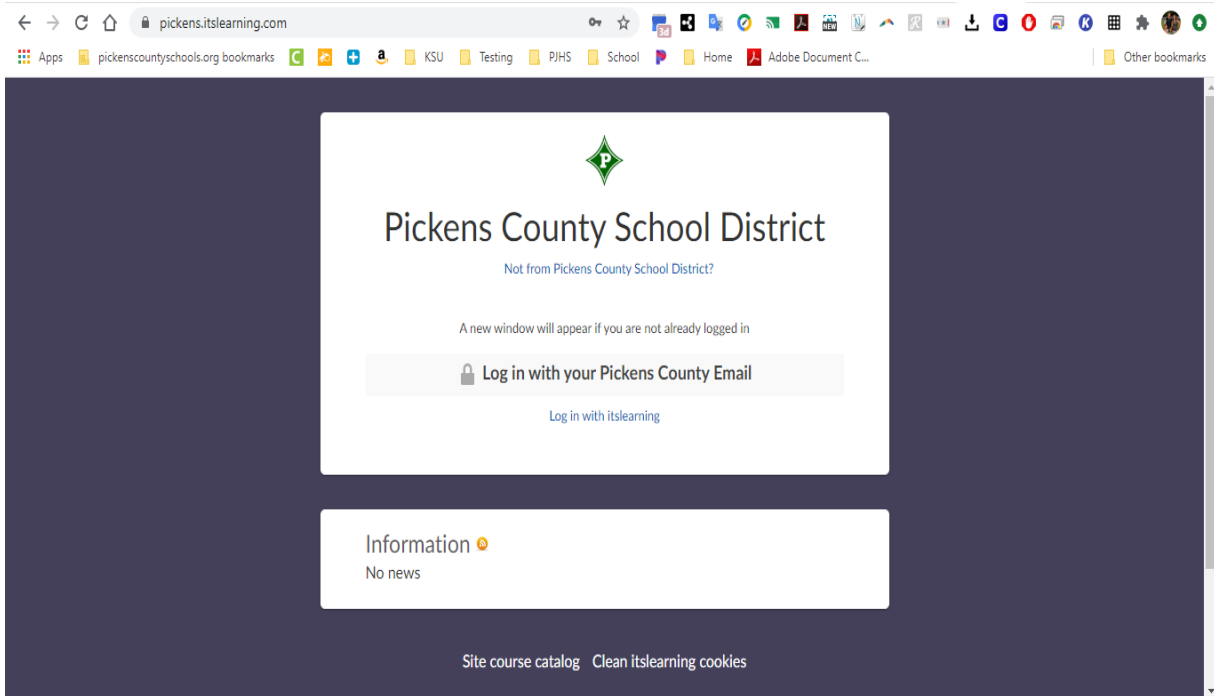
pickens.itslearning.com

Apps pickenscountyschools.org bookmarks KSU Testing PJHS School Home Adobe Document C... Other bookmarks

P

Pickens County School District

Not from Pickens County School District?

A new window will appear if you are not already logged in

Log in with your Pickens County Email

Log in with itslearning

Information

No news

Site course catalog Clean itslearning cookies